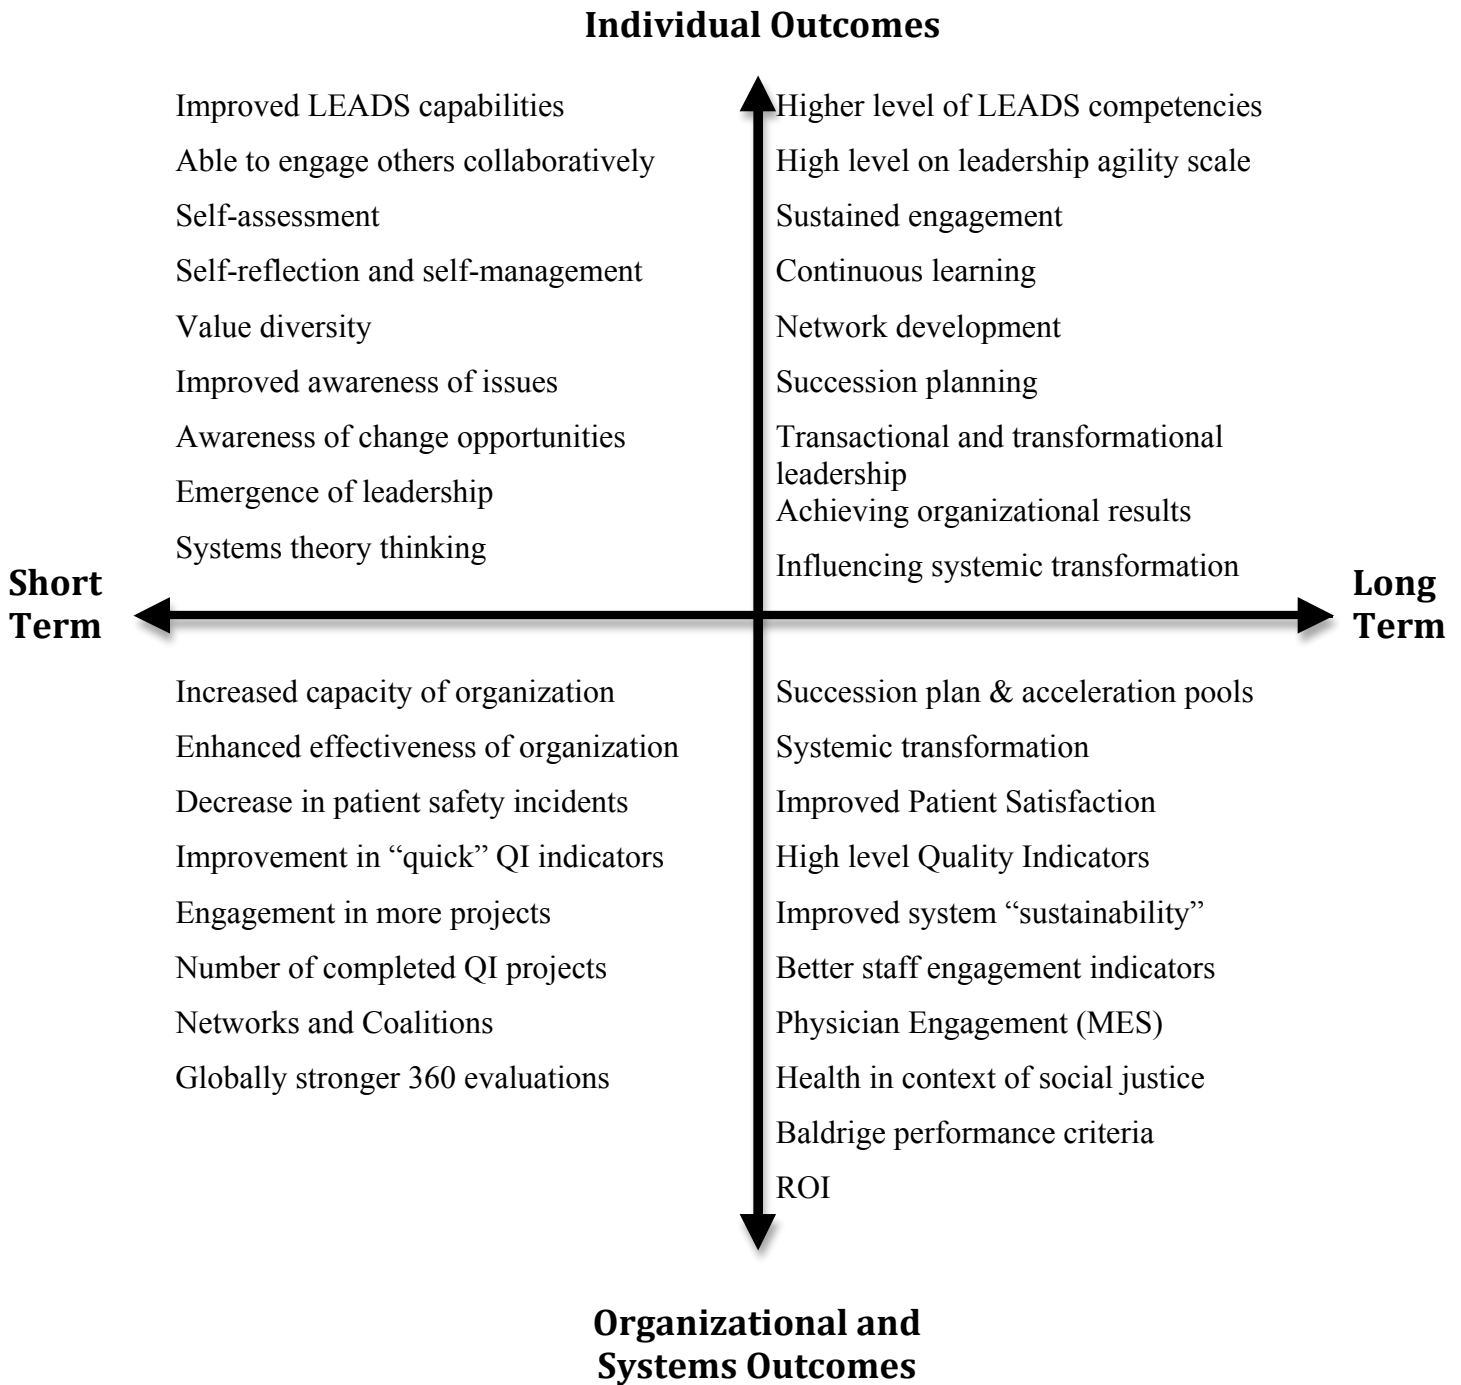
Individual Outcomes

Improved LEADS capabilities
Able to engage others collaboratively
Self-assessment
Self-reflection and self-management
Value diversity
Improved awareness of issues
Awareness of change opportunities
Emergence of leadership
Systems theory thinking

Higher level of LEADS competencies
High level on leadership agility scale
Sustained engagement
Continuous learning
Network development
Succession planning
Transactional and transformational leadership
Achieving organizational results
Influencing systemic transformation

Short Term

Long Term

Increased capacity of organization
Enhanced effectiveness of organization
Decrease in patient safety incidents
Improvement in "quick" QI indicators
Engagement in more projects
Number of completed QI projects
Networks and Coalitions
Globally stronger 360 evaluations

Succession plan & acceleration pools
Systemic transformation
Improved Patient Satisfaction
High level Quality Indicators
Improved system "sustainability"
Better staff engagement indicators
Physician Engagement (MES)
Health in context of social justice
Baldrige performance criteria
ROI

Organizational and Systems Outcomes